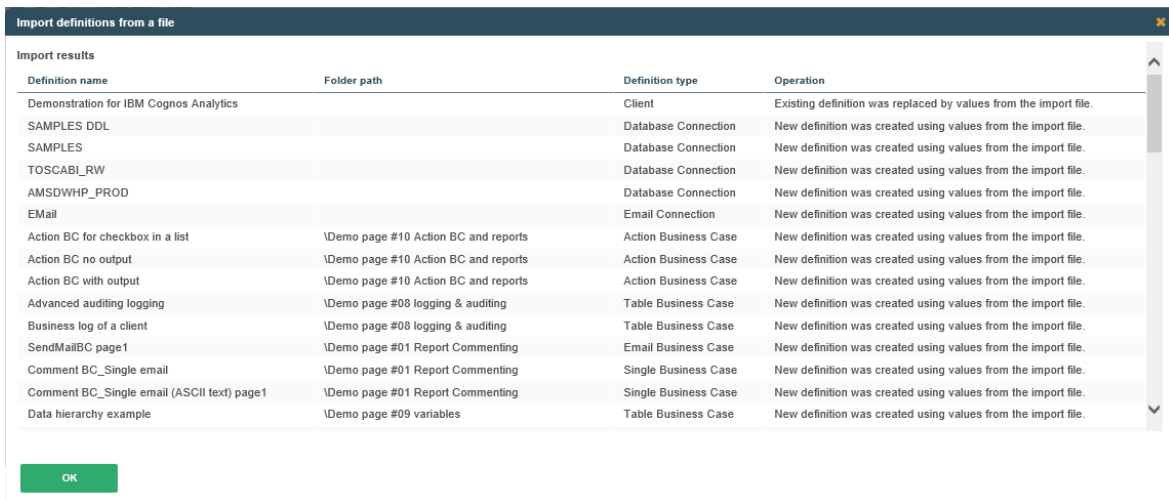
Import definitions from a file

Import results

| Definition name | Folder path | Definition type | Operation |
|---|---|---|---|
| Demonstration for IBM Cognos Analytics | | Client | Existing definition was replaced by values from the import file. |
| SAMPLES DDL | | Database Connection | New definition was created using values from the import file. |
| SAMPLES | | Database Connection | New definition was created using values from the import file. |
| TOSCABI_RW | | Database Connection | New definition was created using values from the import file. |
| AMSDWHP_PROD | | Database Connection | New definition was created using values from the import file. |
| EMail | | Email Connection | New definition was created using values from the import file. |
| Action BC for checkbox in a list | \Demo page #10 Action BC and reports | Action Business Case | New definition was created using values from the import file. |
| Action BC no output | \Demo page #10 Action BC and reports | Action Business Case | New definition was created using values from the import file. |
| Action BC with output | \Demo page #10 Action BC and reports | Action Business Case | New definition was created using values from the import file. |
| Advanced auditing logging | \Demo page #08 logging & auditing | Table Business Case | New definition was created using values from the import file. |
| Business log of a client | \Demo page #08 logging & auditing | Table Business Case | New definition was created using values from the import file. |
| SendMailBC page1 | \Demo page #01 Report Commenting | Email Business Case | New definition was created using values from the import file. |
| Comment BC_Single email | \Demo page #01 Report Commenting | Single Business Case | New definition was created using values from the import file. |
| Comment BC_Single email (ASCII text) page1 | \Demo page #01 Report Commenting | Single Business Case | New definition was created using values from the import file. |
| Data hierarchy example | \Demo page #09 variables | Table Business Case | New definition was created using values from the import file. |

OK